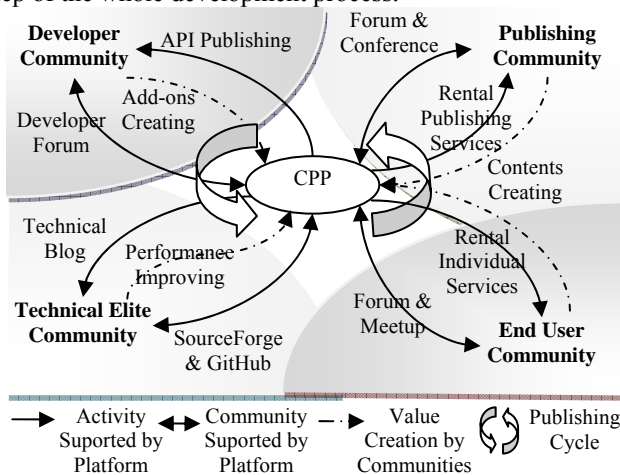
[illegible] of the whole development process.

Developer Community

API Publishing

Forum & Conference

Publishing Community

Add-ons Creating

Developer Forum

Rental Publishing Services

Contents Creating

CPP

Technical Blog

Performanee Improving

Rental Individual Services

Technical Elite Community

Forum & Meetup

SourceForge & GitHub

End User Community

Activity Suported by Platform

Community Suported by Platform

Value Creation by Communities

Publishing Cycle